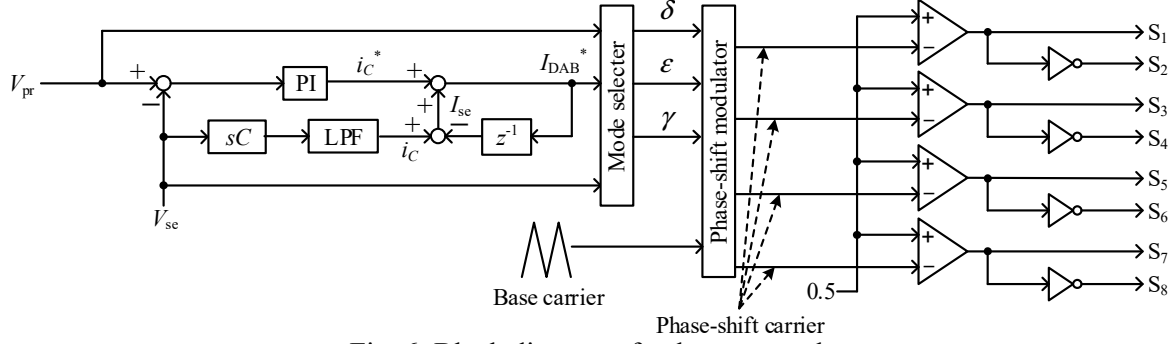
$V_{\mathrm{pr}}$
+
−
PI
$i_C{}^*$
+
+
$I_{\mathrm{DAB}}{}^*$
$sC$
LPF
+
$i_C$
$I_{\mathrm{se}}$
−
$z^{-1}$
$V_{\mathrm{se}}$
Mode selecter
$\delta$
$\varepsilon$
$\gamma$
Phase-shift modulator
Base carrier
Phase-shift carrier
0.5
+
−
+
−
+
−
+
−
$S_1$
$S_2$
$S_3$
$S_4$
$S_5$
$S_6$
$S_7$
$S_8$
Fig. 6. Block diagram of voltage control